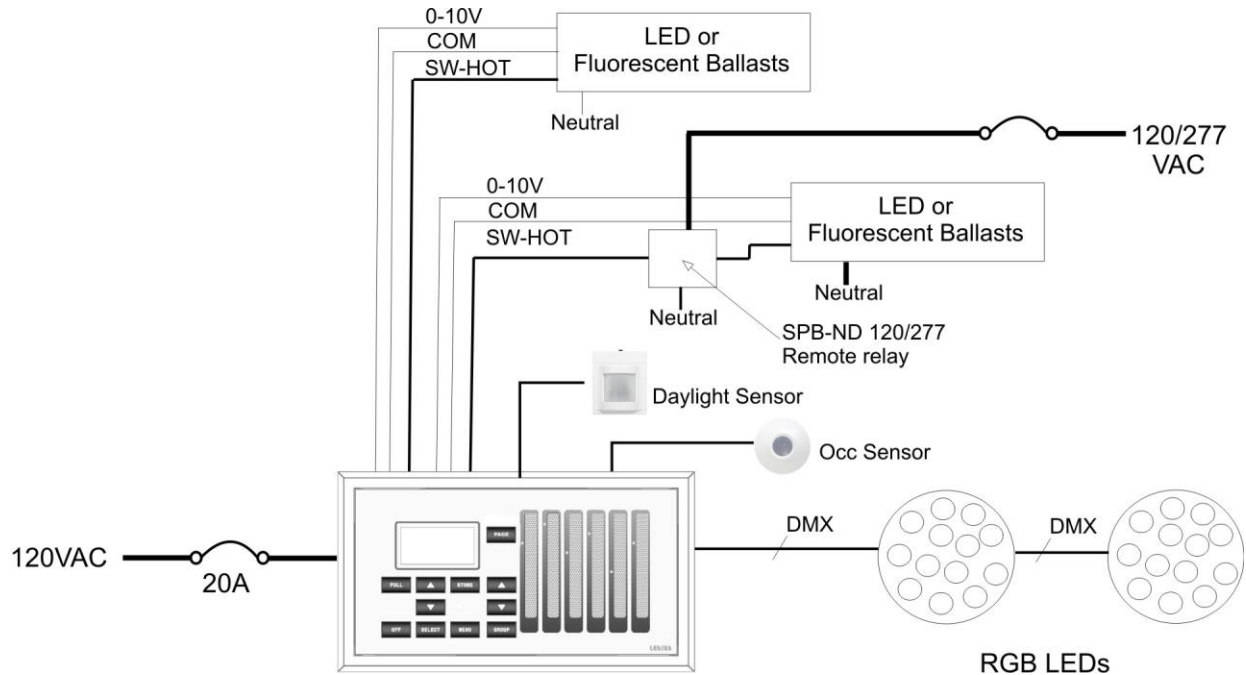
0-10V
COM
SW-HOT

LED or Fluorescent Ballasts

Neutral

120/277 VAC

0-10V
COM
SW-HOT

LED or Fluorescent Ballasts

Neutral

Neutral

SPB-ND 120/277
Remote relay

Daylight Sensor

Occ Sensor

120VAC

20A

PAGE
FULL
STORE
OFF
SELECT
MENU
GROUP

DMX

DMX

RGB LEDs